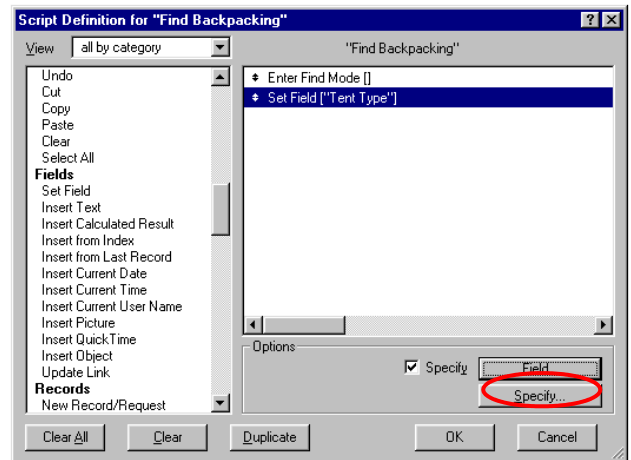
Script Definition for "Find Backpacking"

View all by category

"Find Backpacking"

Undo
Cut
Copy
Paste
Clear
Select All
Fields
Set Field
Insert Text
Insert Calculated Result
Insert from Index
Insert from Last Record
Insert Current Date
Insert Current Time
Insert Current User Name
Insert Picture
Insert QuickTime
Insert Object
Update Link
Records
New Record/Request

Enter Find Mode []
Set Field ["Tent Type"]

Options
Specify
Field...
Specify...

Clear All
Clear
Duplicate
OK
Cancel